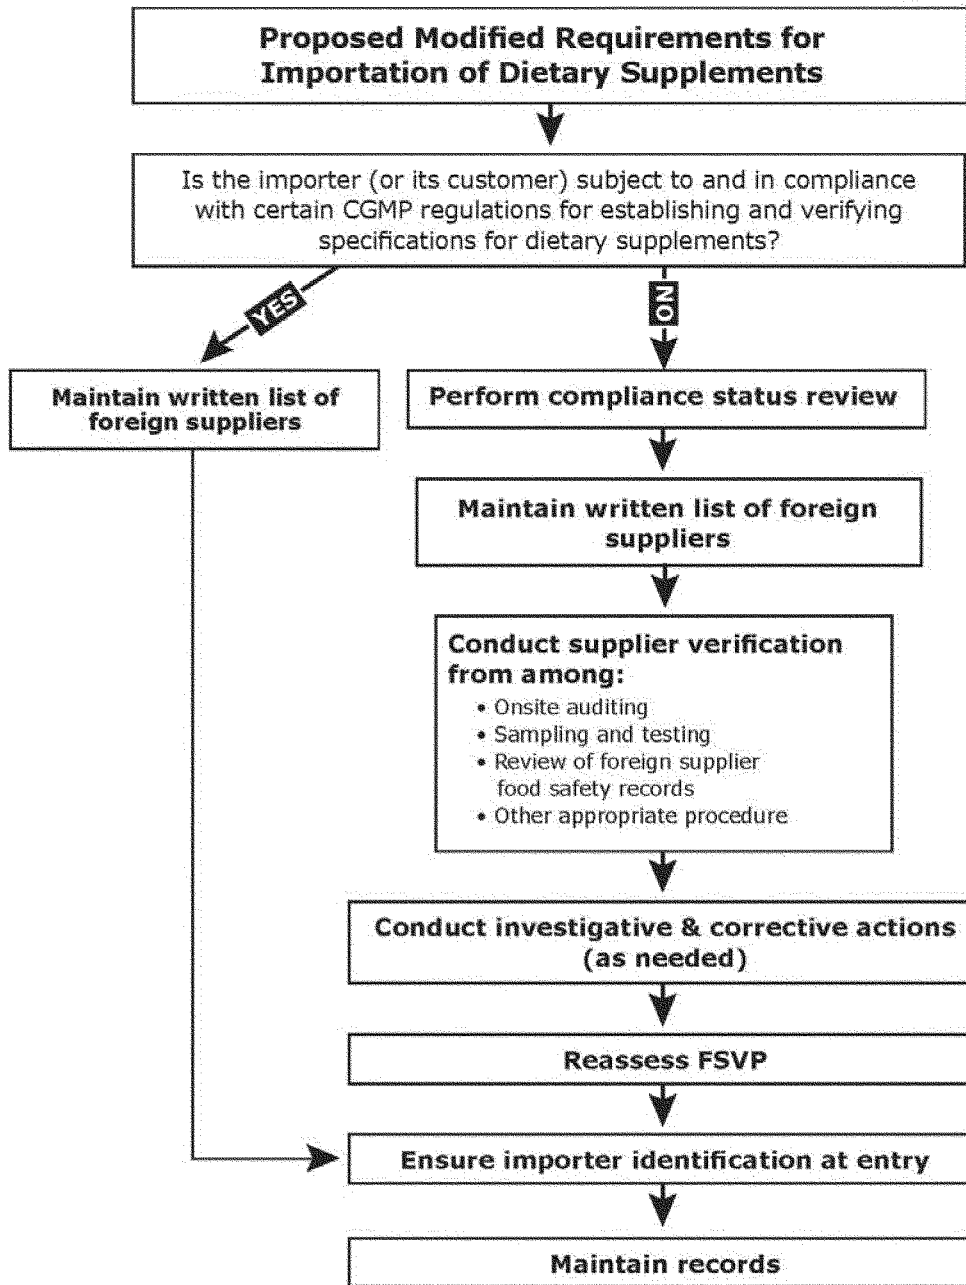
Proposed Modified Requirements for Importation of Dietary Supplements

Is the importer (or its customer) subject to and in compliance with certain CGMP regulations for establishing and verifying specifications for dietary supplements?

YES

NO

Maintain written list of foreign suppliers

Perform compliance status review

Maintain written list of foreign suppliers

Conduct supplier verification from among:
• Onsite auditing
• Sampling and testing
• Review of foreign supplier food safety records
• Other appropriate procedure

Conduct investigative & corrective actions (as needed)

Reassess FSVP

Ensure importer identification at entry

Maintain records